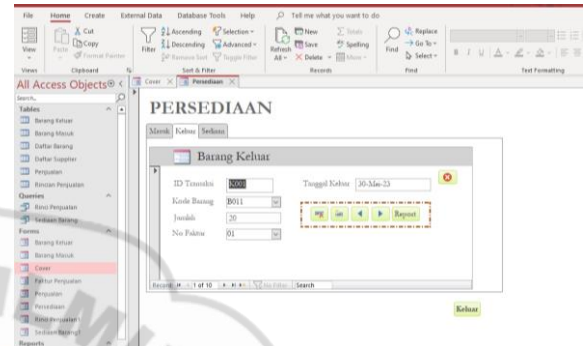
File Home Create External Data Database Tools Help Tell me what you want to do

View Paste Cut Copy Format Painter Filter Ascending Descending Remove Sort Selection Advanced Toggle Filter Refresh All New Save Delete Totals Spelling More Find Replace Go To Select

Views Clipboard Sort & Filter Records Find Text Formatting

All Access Objects

Search...

Tables
Barang Keluar
Barang Masuk
Daftar Barang
Daftar Supplier
Penjualan
Rincian Penjualan

Queries
Rinci Penjualan
Sediaan Barang

Forms
Barang Keluar
Barang Masuk
Cover
Faktur Penjualan
Penjualan
Persediaan
Rinci Penjualan
Sediaan Barang1

Reports

Cover Persediaan

PERSEDIAAN

Masuk Keluar Sediaan

Barang Keluar

ID Transaksi K001
Kode Barang B011
Jumlah 20
No Faktur 01

Tanggal Keluar 30-Mei-23

Report

Record: 1 of 10 No Filter Search

Keluar